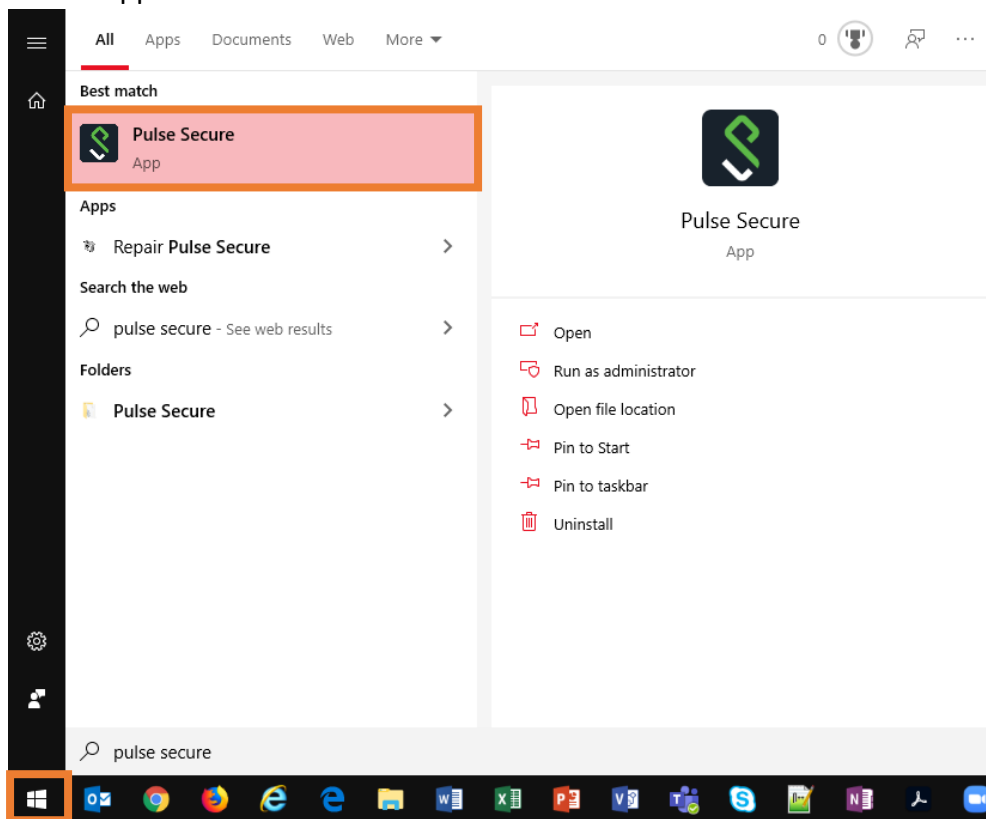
All Apps Documents Web More

0

Best match

Pulse Secure
App

Apps

Repair Pulse Secure

Search the web

pulse secure - See web results

Folders

Pulse Secure

Pulse Secure
App

Open

Run as administrator

Open file location

Pin to Start

Pin to taskbar

Uninstall

pulse secure